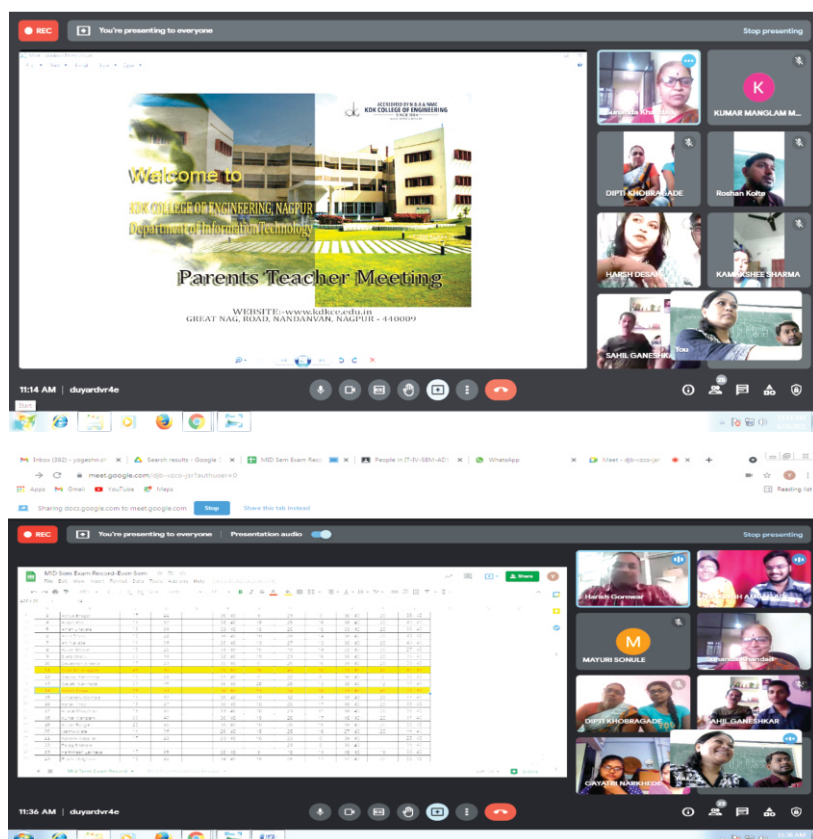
REC You're presenting to everyone Stop presenting

ACCREDITED BY NAAC
KDK COLLEGE OF ENGINEERING
SINCE 1984

Welcome to

KDK COLLEGE OF ENGINEERING, NAGPUR
Department of Information Technology

Parents Teacher Meeting

WEBSITE:-www.kdkce.edu.in
GREAT NAG, ROAD, NANDANVAN, NAGPUR - 440009

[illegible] Kh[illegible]
K
KUMAR MANGLAM M...
DIPTI KHOBRAGADE
Roshan Koite
HARSH DESAI
KAMAKSHEE SHARMA
SAHIL GANESHK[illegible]
You

11:14 AM | duyardvr4e

Inbox (392) - yogeshn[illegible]
Search results - Google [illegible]
MID Sem Exam Reco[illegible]
People in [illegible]
WhatsApp
Meet - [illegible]

meet.google.com/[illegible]
Apps Gmail YouTube Maps
Reading list

Sharing docs.google.com to meet.google.com Stop Share this tab instead

REC You're presenting to everyone Presentation audio Stop presenting

MID Sem Exam Record -Exam Sem
File Edit View Insert Format Data Tools Add-ons Help
Share

Harish Gomewar
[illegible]H A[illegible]
M
MAYURI SONULE
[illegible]
DIPTI KHOBRAGADE
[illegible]AHIL GANESHKAR
GAYATRI NARKHEDE

11:36 AM | duyardvr4e